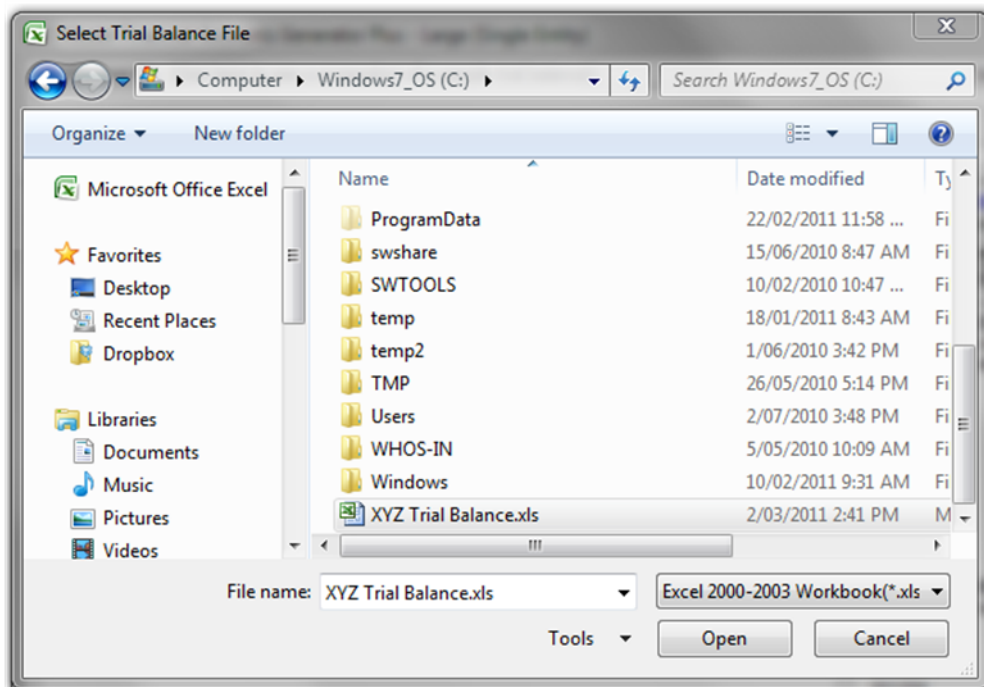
Select Trial Balance File

Computer ▸ Windows7_OS (C:) ▸

Search Windows7_OS (C:)

Organize ▾ New folder

Microsoft Office Excel

Favorites
Desktop
Recent Places
Dropbox

Libraries
Documents
Music
Pictures
Videos

| Name | Date modified | Ty |
|---|---|---|
| ProgramData | 22/02/2011 11:58 ... | Fi |
| swshare | 15/06/2010 8:47 AM | Fi |
| SWTOOLS | 10/02/2010 10:47 ... | Fi |
| temp | 18/01/2011 8:43 AM | Fi |
| temp2 | 1/06/2010 3:42 PM | Fi |
| TMP | 26/05/2010 5:14 PM | Fi |
| Users | 2/07/2010 3:48 PM | Fi |
| WHOS-IN | 5/05/2010 10:09 AM | Fi |
| Windows | 10/02/2011 9:31 AM | Fi |
| XYZ Trial Balance.xls | 2/03/2011 2:41 PM | M |

File name: XYZ Trial Balance.xls

Excel 2000-2003 Workbook(*.xls

Tools ▾

Open

Cancel